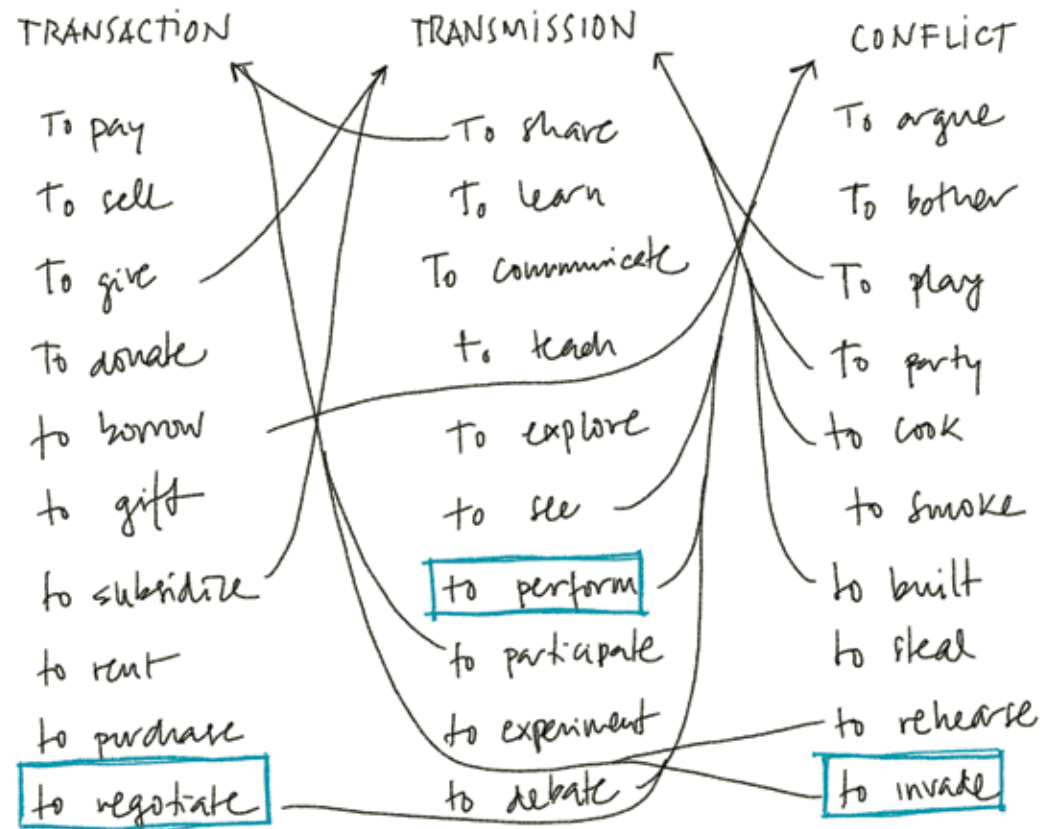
TRANSACTION

To pay
To sell
To give
To donate
to borrow
to gift
to subsidize
to rent
to purchase
to negotiate

TRANSMISSION

To share
To learn
To communicate
to teach
To explore
to see
to perform
to participate
to experiment
to debate

CONFLICT

To argue
To bother
To play
To party
to cook
to smoke
to built
to steal
to rehearse
to invade